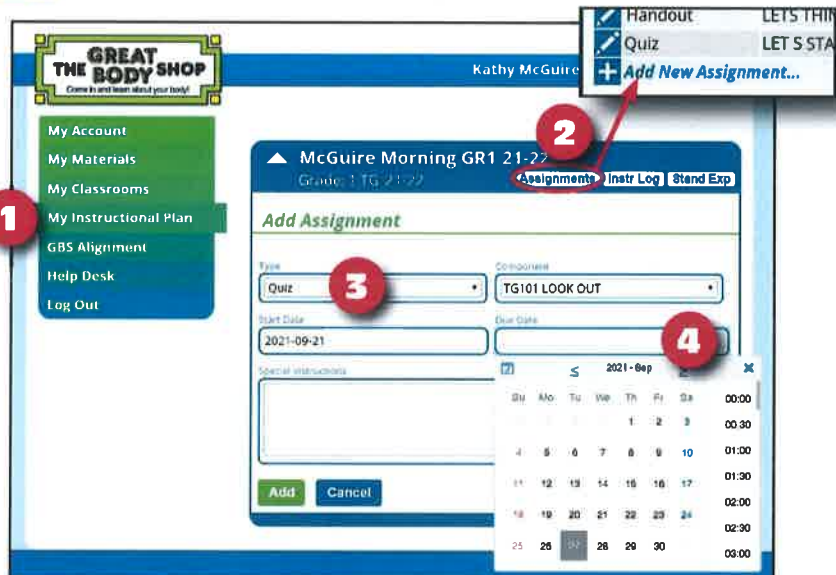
Handout LETS THI
Quiz LET S STA
Add New Assignment...

THE GREAT BODY SHOP
Come in and learn about your body!

Kathy McGuire

My Account
My Materials
My Classrooms
1
My Instructional Plan
GBS Alignment
Help Desk
Log Out

McGuire Morning GR1 21-22
Grade: 1 TG 21-22
2
Assignments Instr Log Stand Exp

Add Assignment

Type
Quiz
3
Component
TG101 LOOK OUT

Start Date
2021-09-21
Due Date
4

Special Instructions

Add Cancel

2021 - Sep

| Su | Mo | Tu | We | Th | Fr | Sa |
|---|---|---|---|---|---|---|
| | | | | 1 | 2 | 3 |
| 4 | 5 | 6 | 7 | 8 | 9 | 10 |
| 11 | 12 | 13 | 14 | 15 | 16 | 17 |
| 18 | 19 | 20 | 21 | 22 | 23 | 24 |
| 25 | 26 | 27 | 28 | 29 | 30 | |

00:00
00:30
01:00
01:30
02:00
02:30
03:00